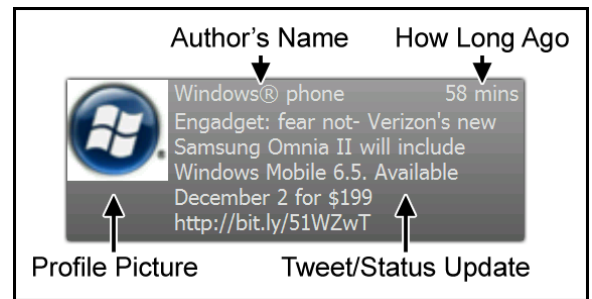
Author's Name

How Long Ago

Windows® phone

58 mins

Engadget: fear not- Verizon's new Samsung Omnia II will include Windows Mobile 6.5. Available December 2 for $199 http://bit.ly/51WZwT

Profile Picture

Tweet/Status Update